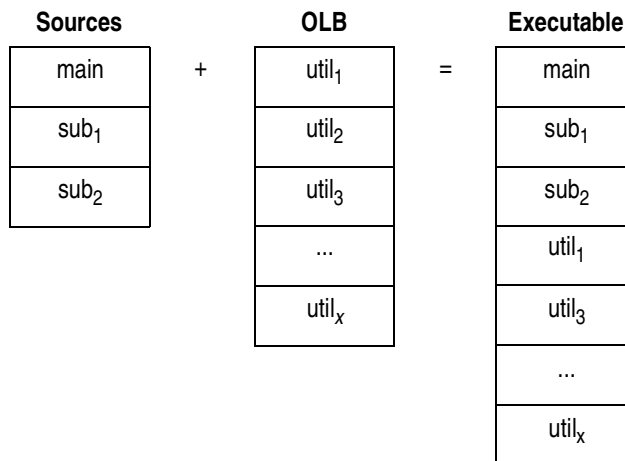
**Sources**

main

$\text{sub}_1$

$\text{sub}_2$

+

**OLB**

$\text{util}_1$

$\text{util}_2$

$\text{util}_3$

...

$\text{util}_x$

=

**Executable**

main

$\text{sub}_1$

$\text{sub}_2$

$\text{util}_1$

$\text{util}_3$

...

$\text{util}_x$